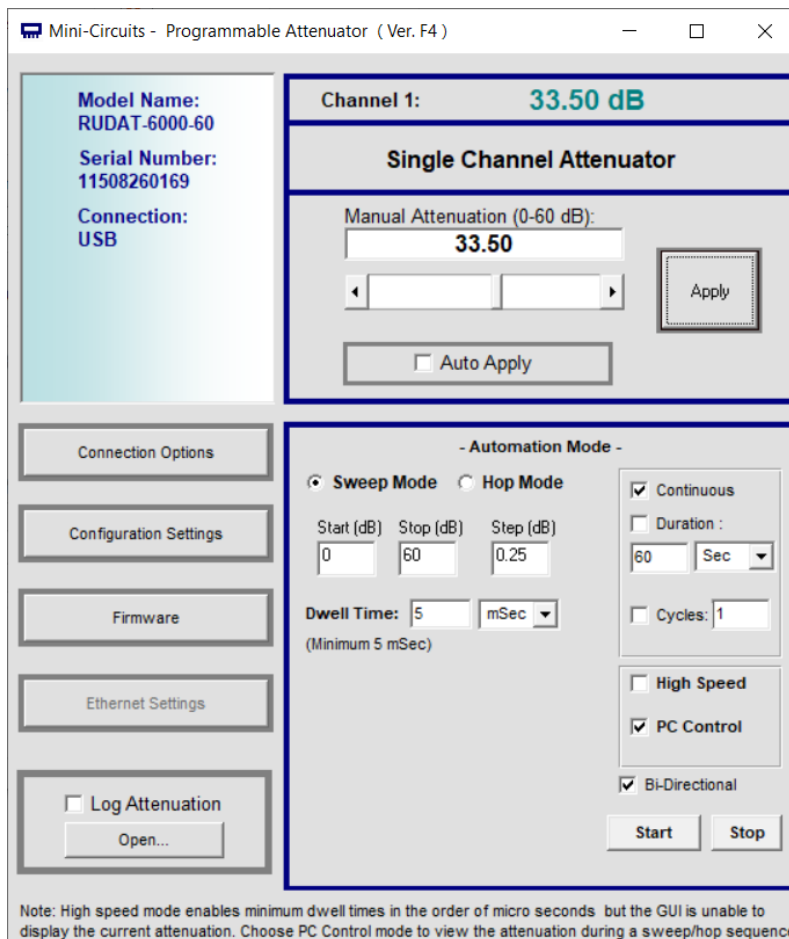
Mini-Circuits - Programmable Attenuator ( Ver. F4 )

Model Name:
RUDAT-6000-60

Serial Number:
11508260169

Connection:
USB

Channel 1: 33.50 dB

Single Channel Attenuator

Manual Attenuation (0-60 dB):
33.50

Apply

Auto Apply

Connection Options

Configuration Settings

Firmware

Ethernet Settings

Log Attenuation
Open...

- Automation Mode -

Sweep Mode Hop Mode

Start (dB) Stop (dB) Step (dB)
0 60 0.25

Dwell Time: 5 mSec
(Minimum 5 mSec)

Continuous
Duration :
60 Sec
Cycles: 1

High Speed
PC Control

Bi-Directional

Start Stop

Note: High speed mode enables minimum dwell times in the order of micro seconds but the GUI is unable to display the current attenuation. Choose PC Control mode to view the attenuation during a sweep/hop sequenc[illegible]